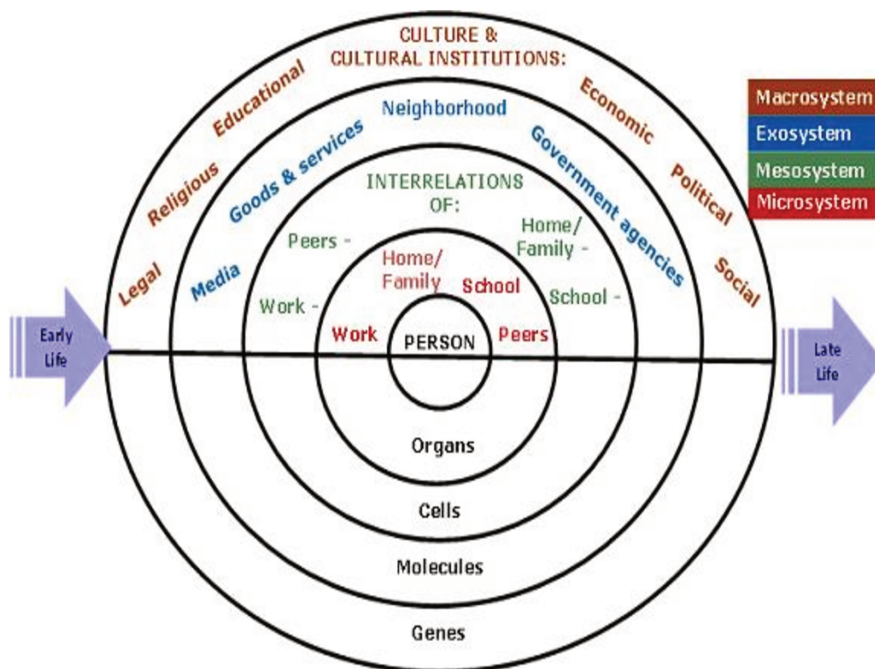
CULTURE &
CULTURAL INSTITUTIONS:

Legal
Religious
Educational
Economic
Political
Social

Neighborhood
Media
Goods & services
Government agencies

INTERRELATIONS OF:
Peers -
Home/ Family -
Work -
School -

Home/ Family
School
Work
Peers

PERSON

Macrosystem
Exosystem
Mesosystem
Microsystem

Early Life

Late Life

Organs

Cells

Molecules

Genes